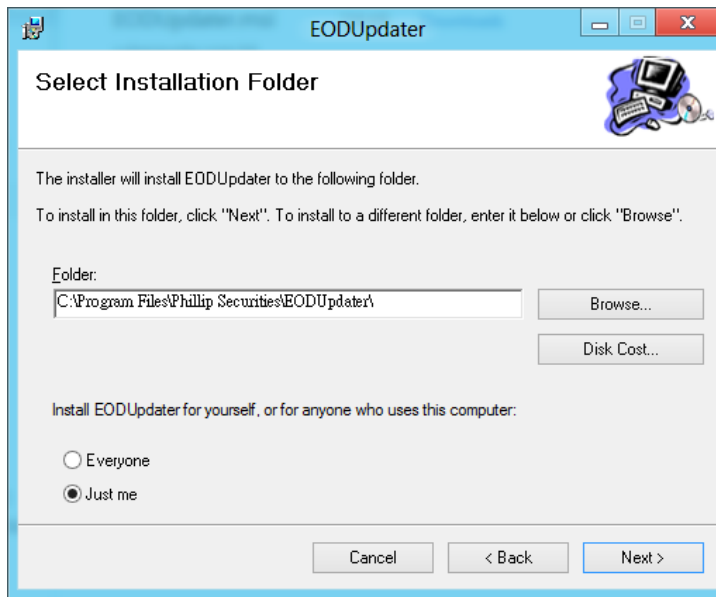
EODUpdater

Select Installation Folder

The installer will install EODUpdater to the following folder.

To install in this folder, click "Next". To install to a different folder, enter it below or click "Browse".

Folder:

C:\Program Files\Phillip Securities\EODUpdater\

Browse...

Disk Cost...

Install EODUpdater for yourself, or for anyone who uses this computer:

Everyone

Just me

Cancel

< Back

Next >